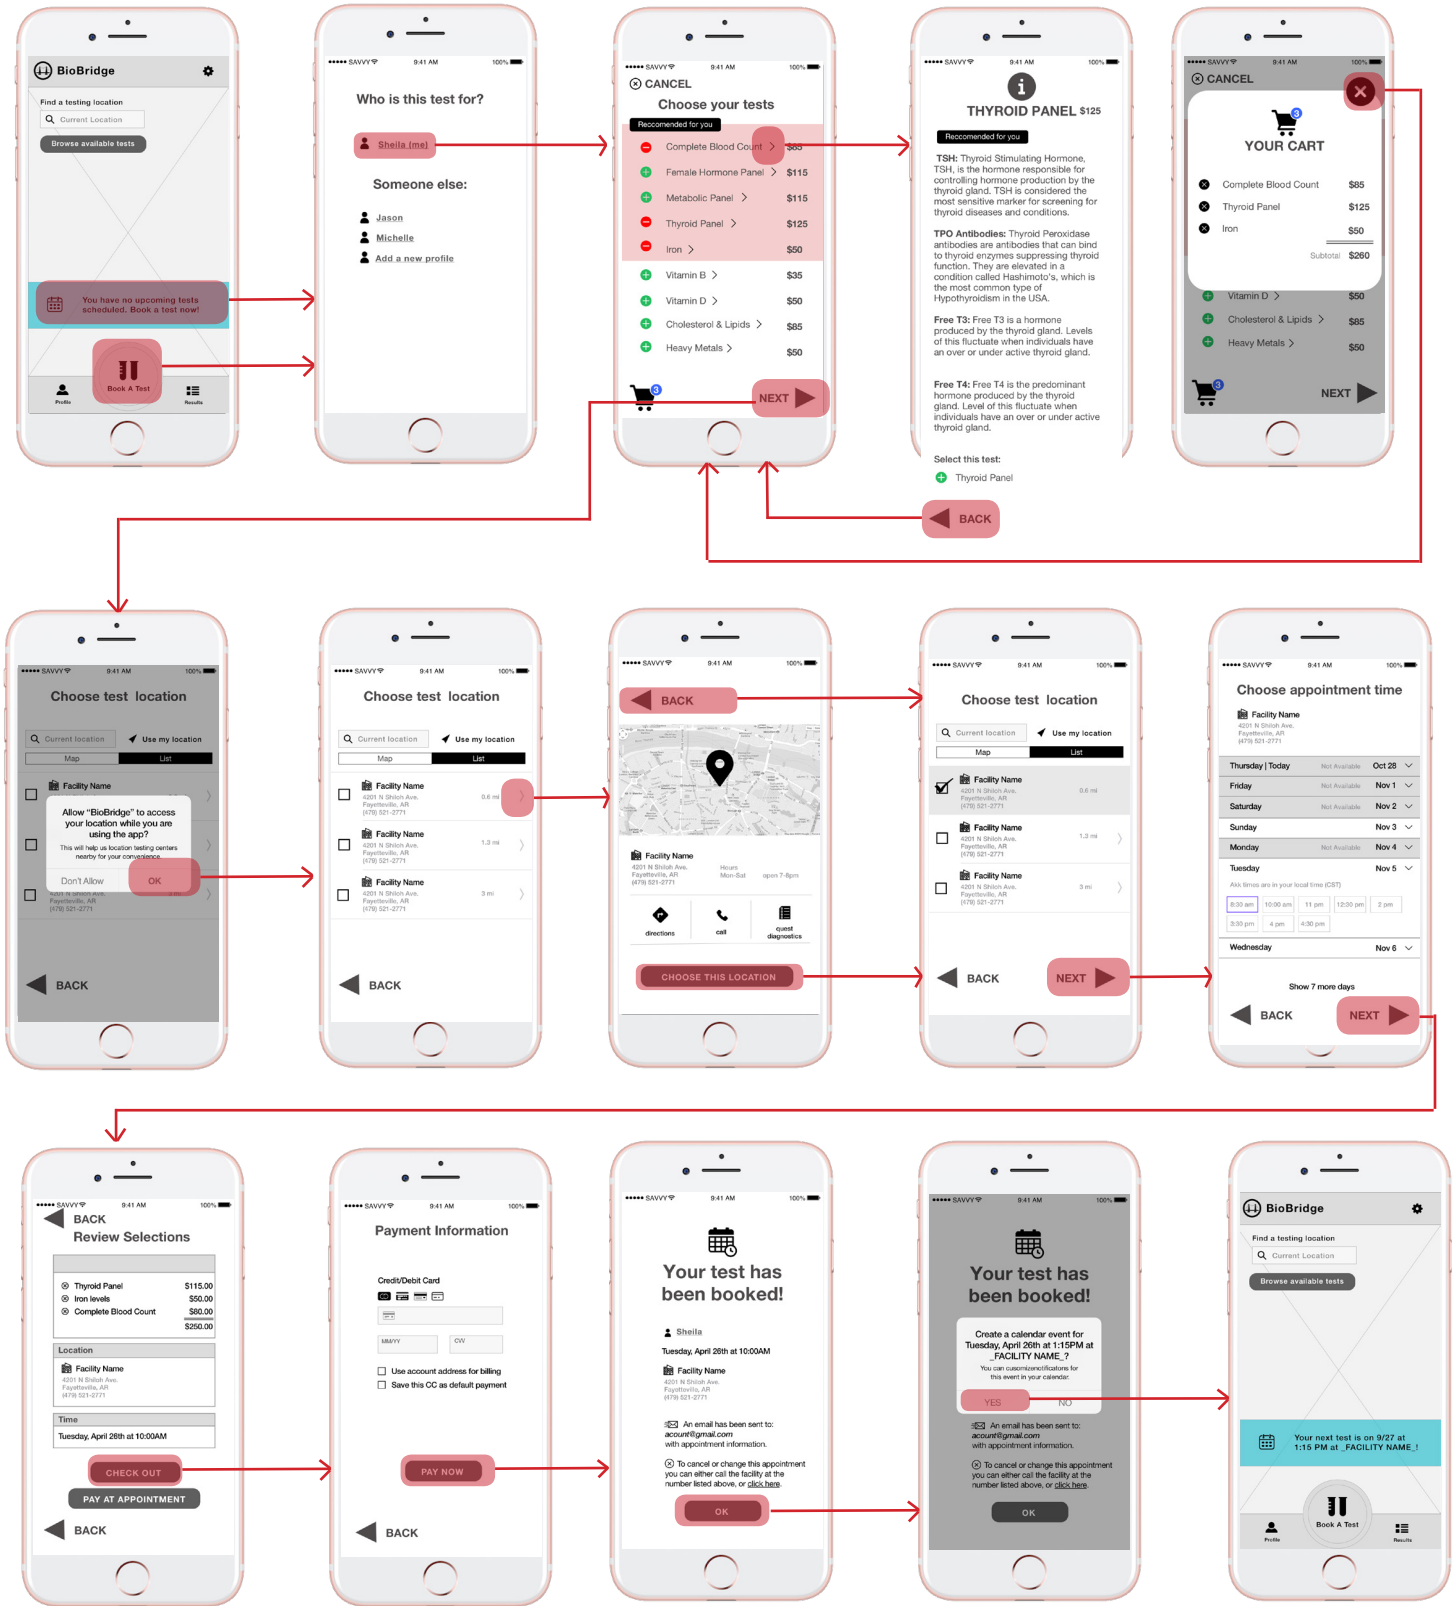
BioBridge

Find a testing location

Current Location

Browse available tests

You have no upcoming tests scheduled. Book a test now!

Book A Test

Profile

Results

SAVVY 9:41 AM 100%

Who is this test for?

Sheila (me)

Someone else:

Jason

Michelle

Add a new profile

SAVVY 9:41 AM 100%

CANCEL

Choose your tests

Reccomended for you

Complete Blood Count $85

Female Hormone Panel $115

Metabolic Panel $115

Thyroid Panel $125

Iron $50

Vitamin B $35

Vitamin D $50

Cholesterol & Lipids $85

Heavy Metals $50

NEXT

SAVVY 9:41 AM 100%

THYROID PANEL $125

Reccomended for you

TSH: Thyroid Stimulating Hormone, TSH, is the hormone responsible for controlling hormone production by the thyroid gland. TSH is considered the most sensitive marker for screening for thyroid diseases and conditions.

TPO Antibodies: Thyroid Peroxidase antibodies are antibodies that can bind to thyroid enzymes suppressing thyroid function. They are elevated in a condition called Hashimoto's, which is the most common type of Hypothyroidism in the USA.

Free T3: Free T3 is a hormone produced by the thyroid gland. Levels of this fluctuate when individuals have an over or under active thyroid gland.

Free T4: Free T4 is the predominant hormone produced by the thyroid gland. Level of this fluctuate when individuals have an over or under active thyroid gland.

Select this test:

Thyroid Panel

BACK

SAVVY 9:41 AM 100%

CANCEL

YOUR CART

Complete Blood Count $85

Thyroid Panel $125

Iron $50

Subtotal $260

Vitamin D $50

Cholesterol & Lipids $85

Heavy Metals $50

NEXT

SAVVY 9:41 AM 100%

Choose test location

Current location

Use my location

Map

List

Facility Name

Allow “BioBridge” to access your location while you are using the app?

This will help us location testing centers nearby for your convenience.

Don't Allow

OK

Fayetteville, AR

(479) 521-2771

BACK

SAVVY 9:41 AM 100%

Choose test location

Current location

Use my location

Map

List

Facility Name
4201 N Shiloh Ave.
Fayetteville, AR
(479) 521-2771
0.6 mi

Facility Name
4201 N Shiloh Ave.
Fayetteville, AR
(479) 521-2771
1.3 mi

Facility Name
4201 N Shiloh Ave.
Fayetteville, AR
(479) 521-2771
3 mi

BACK

SAVVY 9:41 AM 100%

BACK

Facility Name
4201 N Shiloh Ave.
Fayetteville, AR
(479) 521-2771

Hours
Mon-Sat open 7-8pm

directions

call

quest diagnostics

CHOOSE THIS LOCATION

SAVVY 9:41 AM 100%

Choose test location

Current location

Use my location

Map

List

Facility Name
4201 N Shiloh Ave.
Fayetteville, AR
(479) 521-2771
0.6 mi

Facility Name
4201 N Shiloh Ave.
Fayetteville, AR
(479) 521-2771
1.3 mi

Facility Name
4201 N Shiloh Ave.
Fayetteville, AR
(479) 521-2771
3 mi

BACK

NEXT

SAVVY 9:41 AM 100%

Choose appointment time

Facility Name
4201 N Shiloh Ave.
Fayetteville, AR
(479) 521-2771

Thursday | Today Not Available Oct 28

Friday Not Available Nov 1

Saturday Not Available Nov 2

Sunday Nov 3

Monday Not Available Nov 4

Tuesday Nov 5

Akk times are in your local time (CST)

8:30 am 10:00 am 11 pm 12:30 pm 2 pm

3:30 pm 4 pm 4:30 pm

Wednesday Nov 6

Show 7 more days

BACK

NEXT

SAVVY 9:41 AM 100%

BACK

Review Selections

Thyroid Panel $115.00

Iron levels $50.00

Complete Blood Count $80.00

$250.00

Location

Facility Name
4201 N Shiloh Ave.
Fayetteville, AR
(479) 521-2771

Time

Tuesday, April 28th at 10:00AM

CHECK OUT

PAY AT APPOINTMENT

BACK

SAVVY 9:41 AM 100%

Payment Information

Credit/Debit Card

MM/YY

CVV

Use account address for billing

Save this CC as default payment

PAY NOW

BACK

SAVVY 9:41 AM 100%

Your test has been booked!

Sheila

Tuesday, April 28th at 10:00AM

Facility Name
4201 N Shiloh Ave.
Fayetteville, AR
(479) 521-2771

An email has been sent to: acount@gmail.com with appointment information.

To cancel or change this appointment you can either call the facility at the number listed above, or click here.

OK

SAVVY 9:41 AM 100%

Your test has been booked!

Create a calendar event for Tuesday, April 26th at 1:15PM at _FACILITY NAME_?

You can cusomizenotifications for this event in your calendar.

YES

NO

An email has been sent to: acount@gmail.com with appointment information.

To cancel or change this appointment you can either call the facility at the number listed above, or click here.

OK

BioBridge

Find a testing location

Current Location

Browse available tests

Your next test is on 9/27 at 1:15 PM at _FACILITY NAME_!

Book A Test

Profile

Results